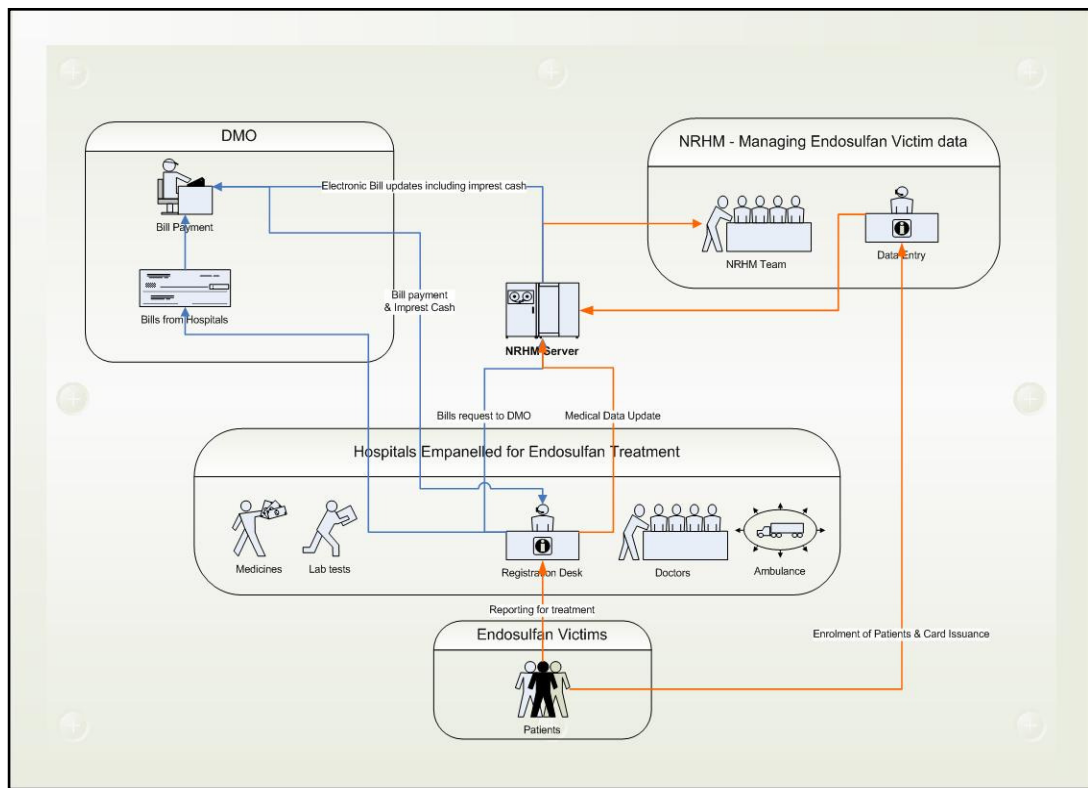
DMO

Bill Payment

Bills from Hospitals

Electronic Bill updates including imprest cash

NRHM - Managing Endosulfan Victim data

NRHM Team

Data Entry

Bill payment
& Imprest Cash

NRHM Server

Bills request to DMO

Medical Data Update

Hospitals Empanelled for Endosulfan Treatment

Medicines

Lab tests

Registration Desk

Doctors

Ambulance

Reporting for treatment

Enrolment of Patients & Card Issuance

Endosulfan Victims

Patients